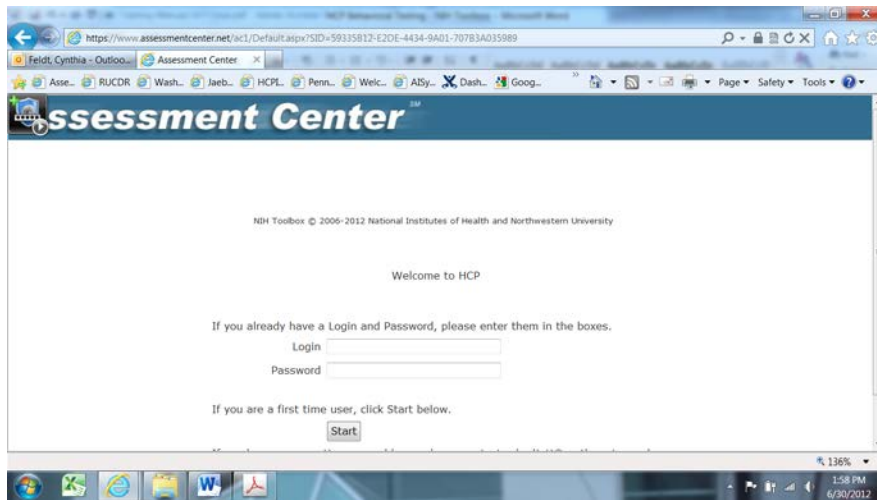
https://www.assessmentcenter.net/ac1/Default.aspx?SID=59335B12-E2DE-4434-9A01-707B3A035989

Feldt, Cynthia - Outloo... Assessment Center

Asse... RUCDR Wash... Jaeb... HCPL... Penn... Welc... AISy... Dash... Goog...

Page ▾ Safety ▾ Tools ▾

ssessment Center SM

NIH Toolbox © 2006-2012 National Institutes of Health and Northwestern University

Welcome to HCP

If you already have a Login and Password, please enter them in the boxes.

Login

Password

If you are a first time user, click Start below.

Start

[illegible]

136%

1:58 PM
6/30/2012